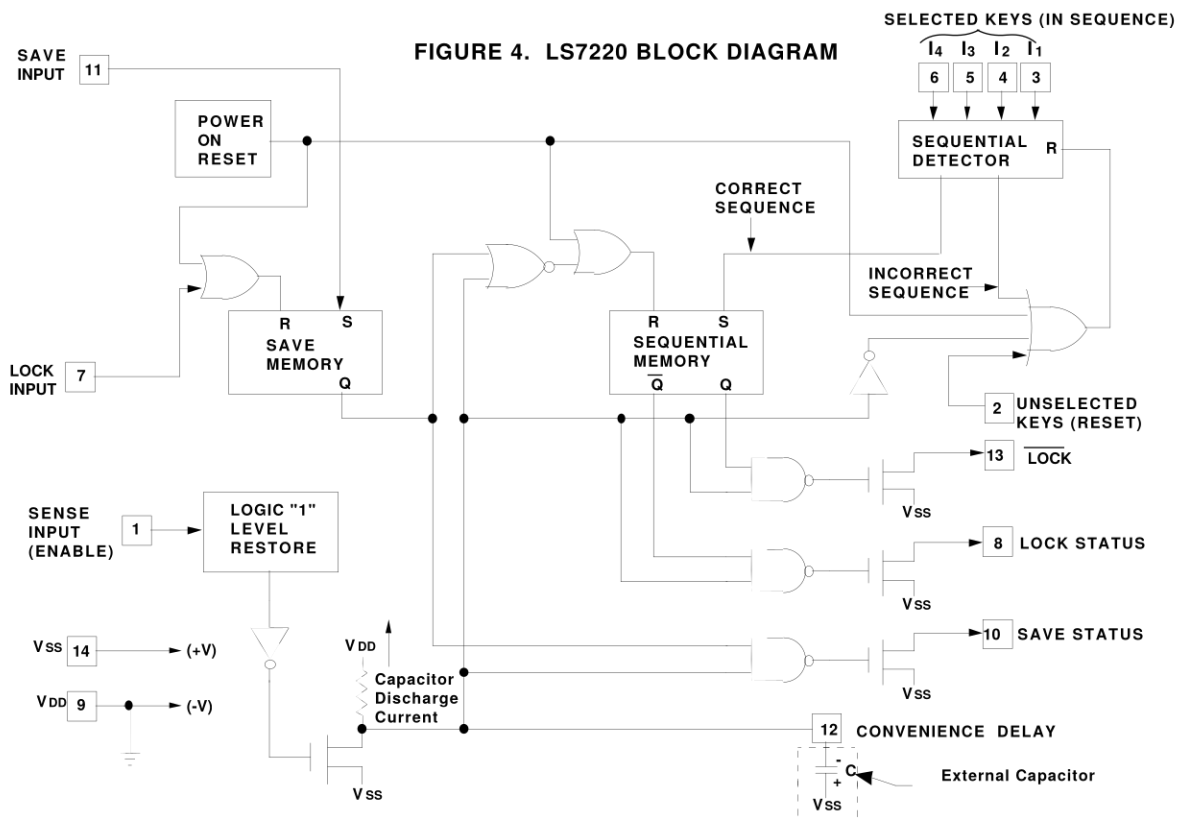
FIGURE 4. LS7220 BLOCK DIAGRAM

SELECTED KEYS (IN SEQUENCE)

$I_4$ $I_3$ $I_2$ $I_1$

6 5 4 3

SAVE INPUT 11

POWER ON RESET

SEQUENTIAL DETECTOR R

CORRECT SEQUENCE

INCORRECT SEQUENCE

R S SAVE MEMORY Q

R S SEQUENTIAL MEMORY $\overline{Q}$ Q

LOCK INPUT 7

2 UNSELECTED KEYS (RESET)

13 $\overline{LOCK}$

Vss

SENSE INPUT (ENABLE) 1

LOGIC "1" LEVEL RESTORE

8 LOCK STATUS

Vss

10 SAVE STATUS

Vss 14 (+V)

VDD

VDD 9 (-V)

Capacitor Discharge Current

Vss

12 CONVENIENCE DELAY

- C +

External Capacitor

Vss

Vss